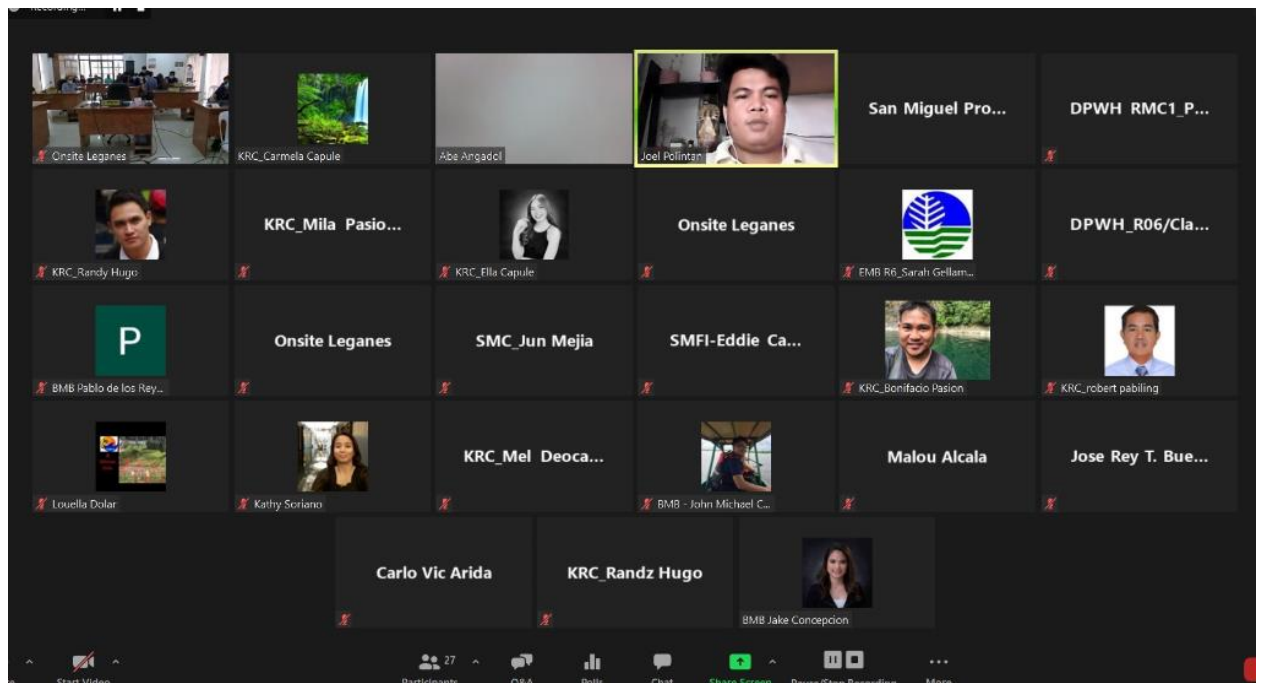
Recording...

Onsite Leganes
KRC_Carmela Capule
Abe Angadol
Joel Pollintan
San Miguel Pro...
DPWH_RMC1_P...

KRC_Randy Hugo
KRC_Mila Pasio...
KRC_Ella Capule
Onsite Leganes
EMB R6_Sarah Gellam...
DPWH_R06/Cla...

P
BMB Pablo de los Rey...
Onsite Leganes
SMC_Jun Mejia
SMFI-Eddie Ca...
KRC_Bonifacio Pasion
KRC_robert pabiling

Louella Dolar
Kathy Soriano
KRC_Mel Deoca...
BMB - John Michael C...
Malou Alcala
Jose Rey T. Bue...

Carlo Vic Arida
KRC_Randz Hugo
BMB Jake Concepcion

Start Video
27
Participants
Q&A
Polls
Chat
Share Screen
Pause/Stop Recording
More